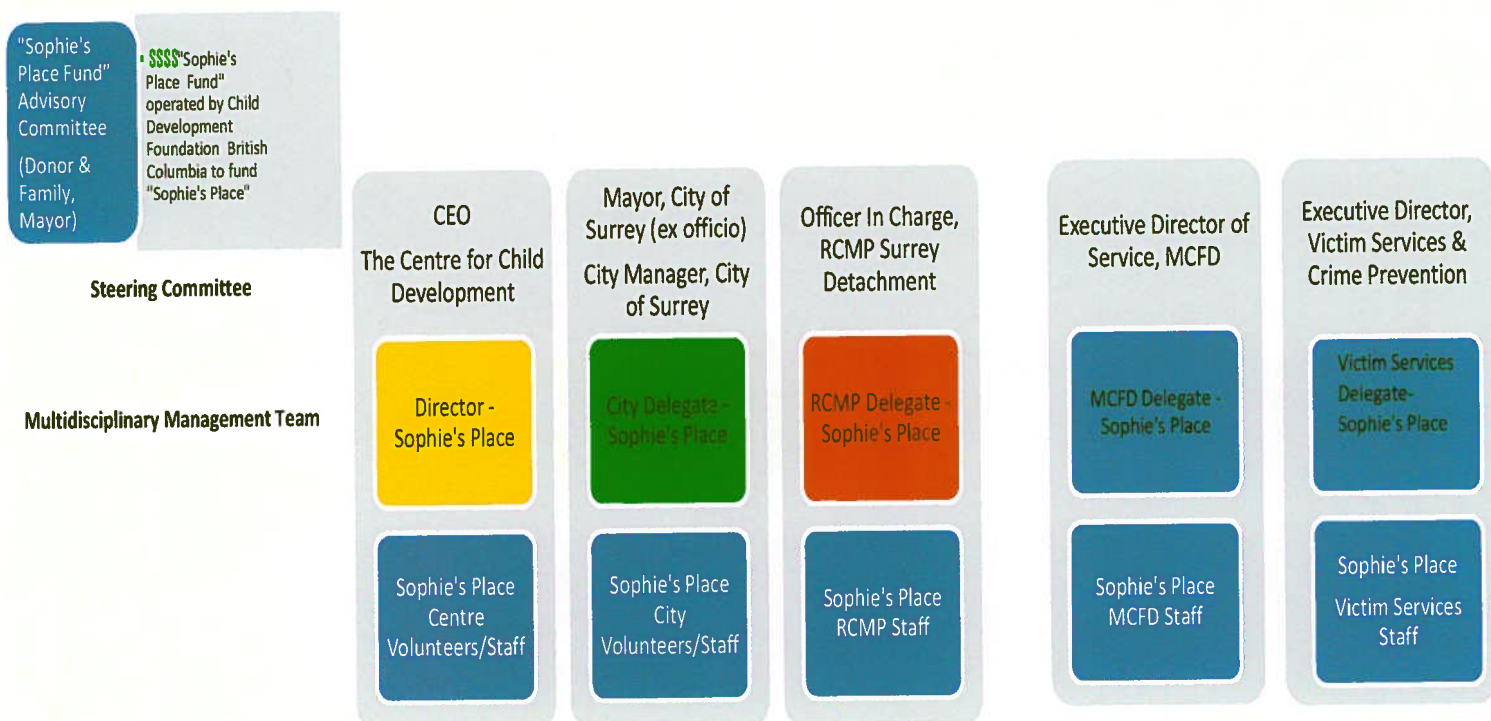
"Sophie's Place Fund" Advisory Committee (Donor & Family, Mayor)

• $$$$"Sophie's Place Fund" operated by Child Development Foundation British Columbia to fund "Sophie's Place"

Steering Committee

Multidisciplinary Management Team

CEO
The Centre for Child Development

Director - Sophie's Place

Sophie's Place Centre Volunteers/Staff

Mayor, City of Surrey (ex officio)
City Manager, City of Surrey

City Delegate - Sophie's Place

Sophie's Place City Volunteers/Staff

Officer In Charge, RCMP Surrey Detachment

RCMP Delegate - Sophie's Place

Sophie's Place RCMP Staff

Executive Director of Service, MCFD

MCFD Delegate - Sophie's Place

Sophie's Place MCFD Staff

Executive Director, Victim Services & Crime Prevention

Victim Services Delegate- Sophie's Place

Sophie's Place Victim Services Staff